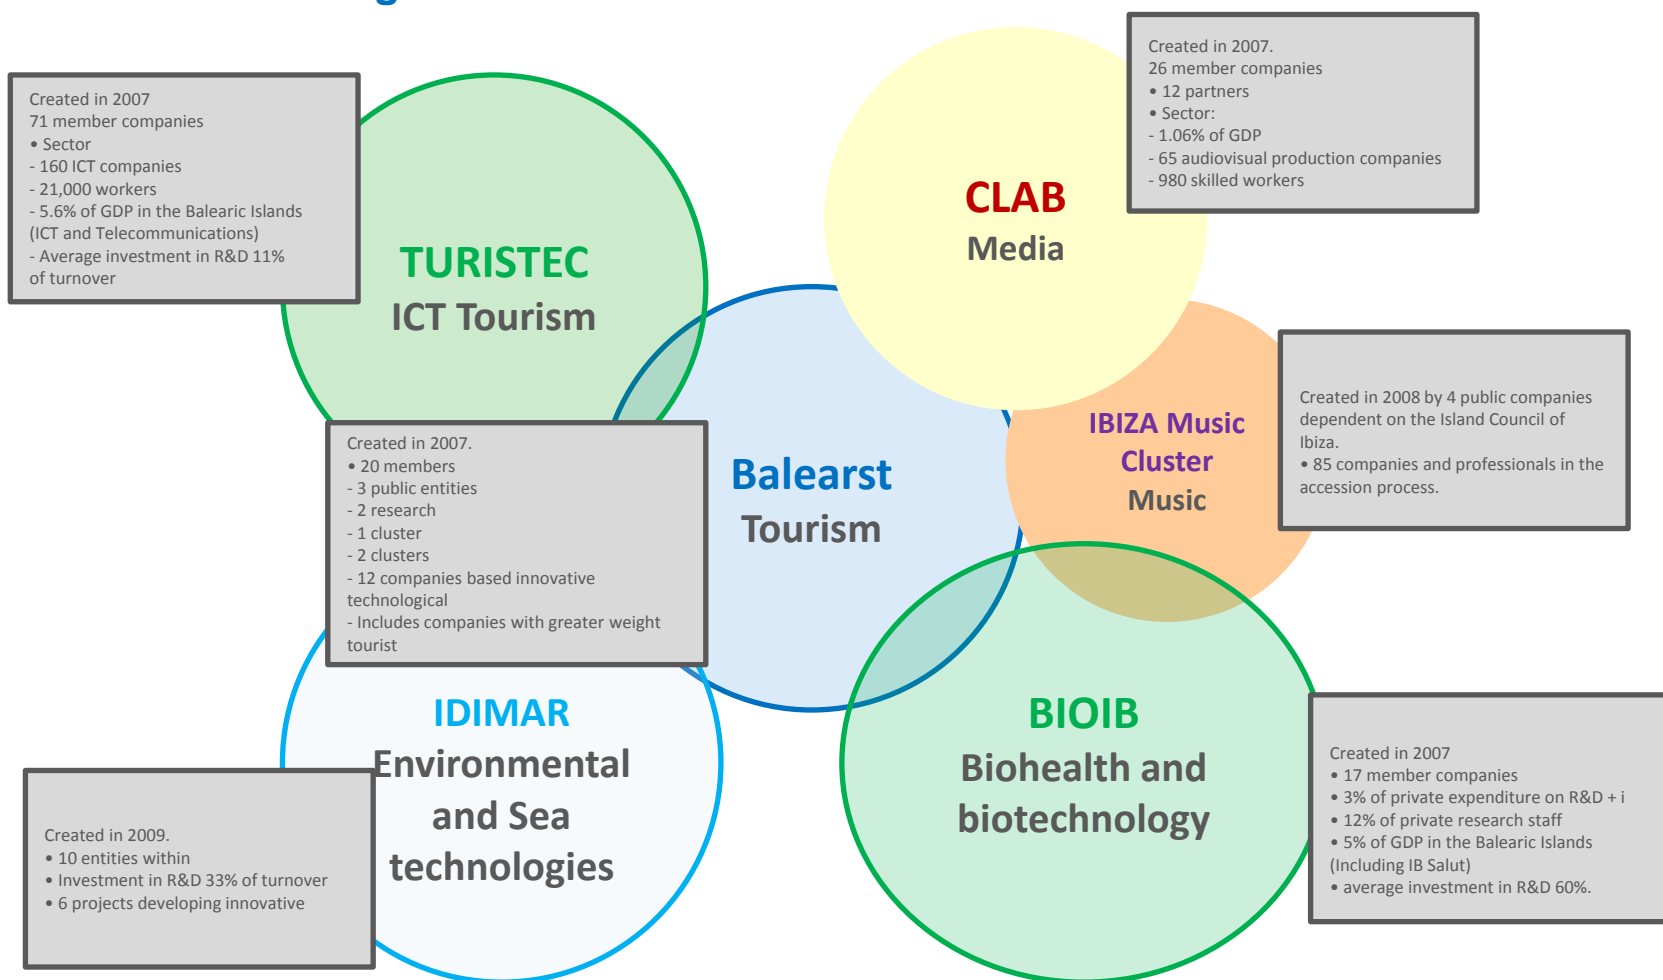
Created in 2007
71 member companies
• Sector
- 160 ICT companies
- 21,000 workers
- 5.6% of GDP in the Balearic Islands (ICT and Telecommunications)
- Average investment in R&D 11% of turnover

TURISTEC
ICT Tourism

CLAB
Media

Created in 2007.
26 member companies
• 12 partners
• Sector:
- 1.06% of GDP
- 65 audiovisual production companies
- 980 skilled workers

Created in 2007.
• 20 members
- 3 public entities
- 2 research
- 1 cluster
- 2 clusters
- 12 companies based innovative technological
- Includes companies with greater weight tourist

Balearst
Tourism

IBIZA Music
Cluster
Music

Created in 2008 by 4 public companies dependent on the Island Council of Ibiza.
• 85 companies and professionals in the accession process.

IDIMAR
Environmental
and Sea
technologies

Created in 2009.
• 10 entities within
• Investment in R&D 33% of turnover
• 6 projects developing innovative

BIOIB
Biohealth and
biotechnology

Created in 2007
• 17 member companies
• 3% of private expenditure on R&D + i
• 12% of private research staff
• 5% of GDP in the Balearic Islands (Including IB Salut)
• average investment in R&D 60%.